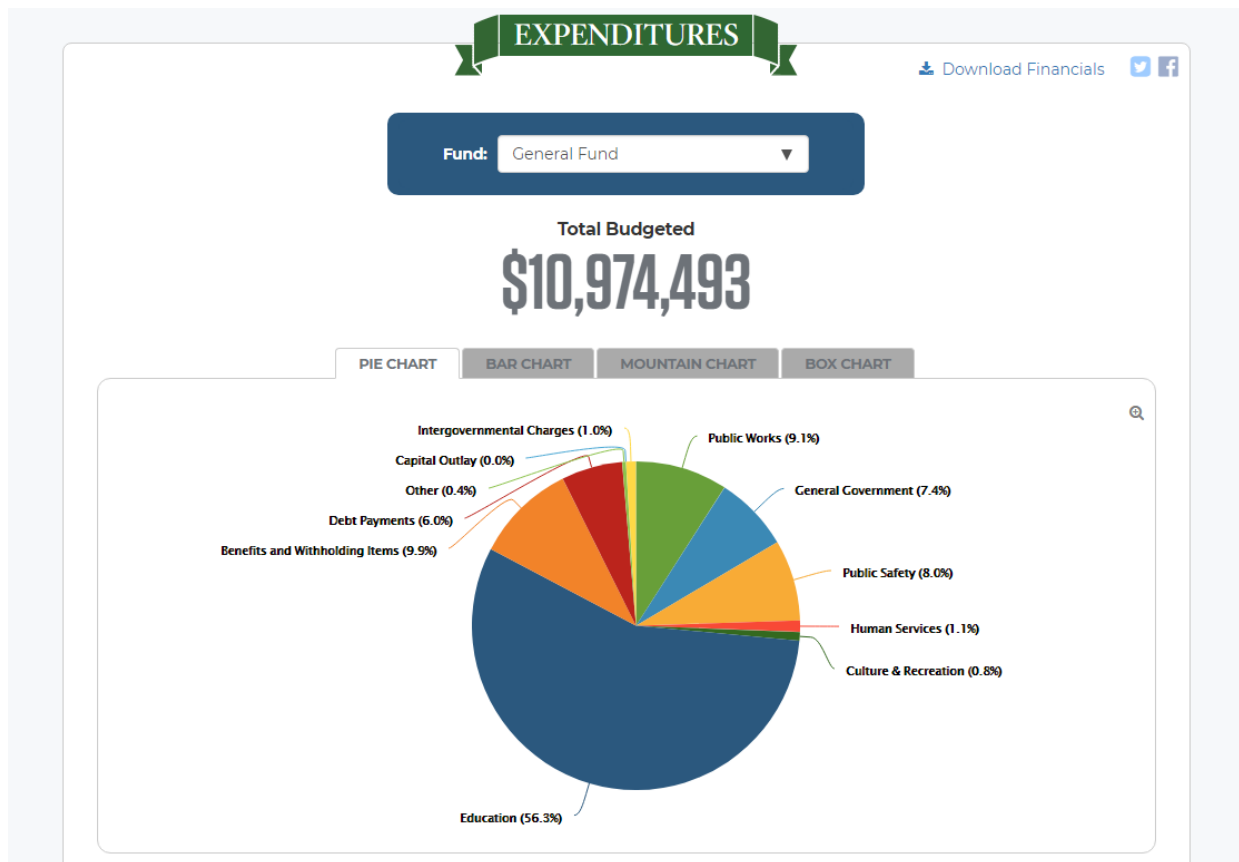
EXPENDITURES

Download Financials

Fund: General Fund ▼

Total Budgeted

$10,974,493

PIE CHART
BAR CHART
MOUNTAIN CHART
BOX CHART

Intergovernmental Charges (1.0%)
Capital Outlay (0.0%)
Other (0.4%)
Debt Payments (6.0%)
Benefits and Withholding Items (9.9%)
Public Works (9.1%)
General Government (7.4%)
Public Safety (8.0%)
Human Services (1.1%)
Culture & Recreation (0.8%)
Education (56.3%)